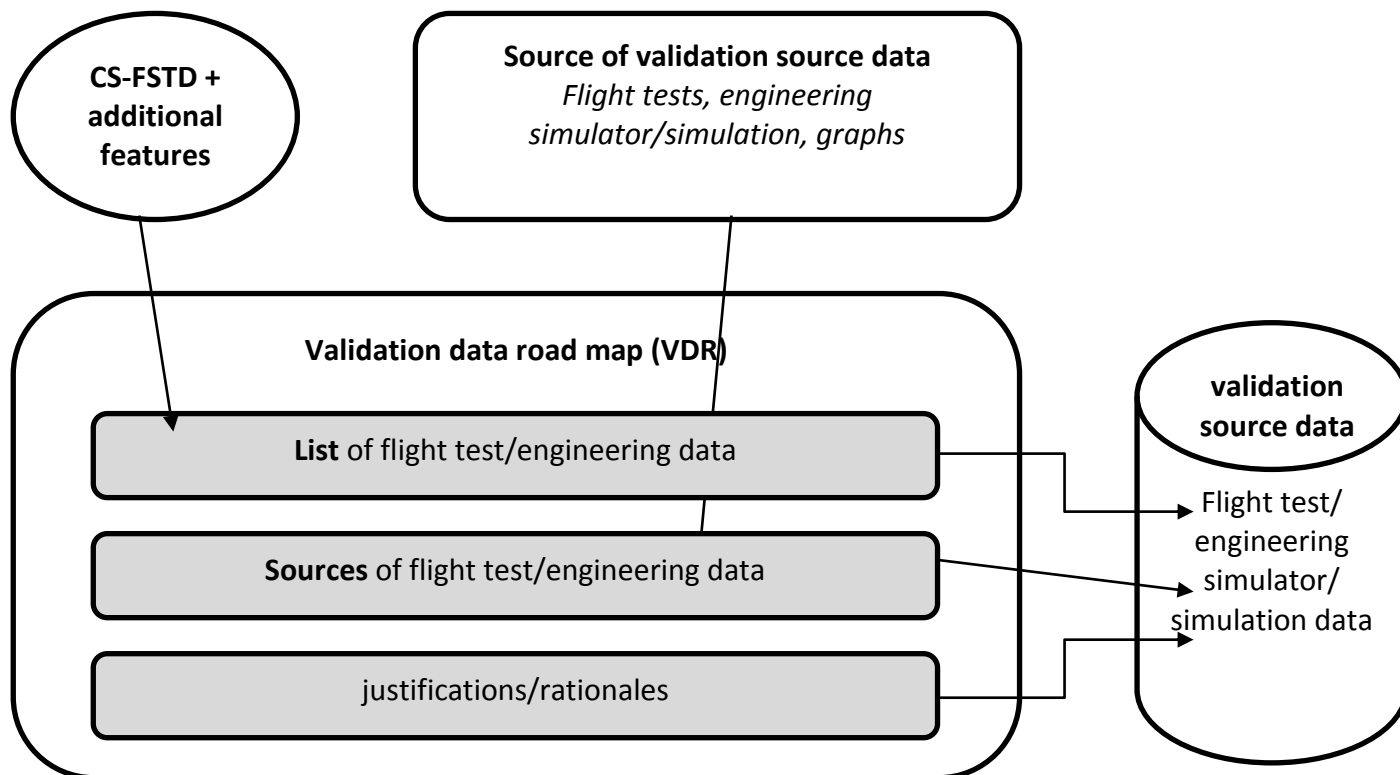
CS-FSTD + additional features

Source of validation source data
*Flight tests, engineering simulator/simulation, graphs*

Validation data road map (VDR)

**List** of flight test/engineering data

**Sources** of flight test/engineering data

justifications/rationales

validation source data

Flight test/ engineering simulator/ simulation data